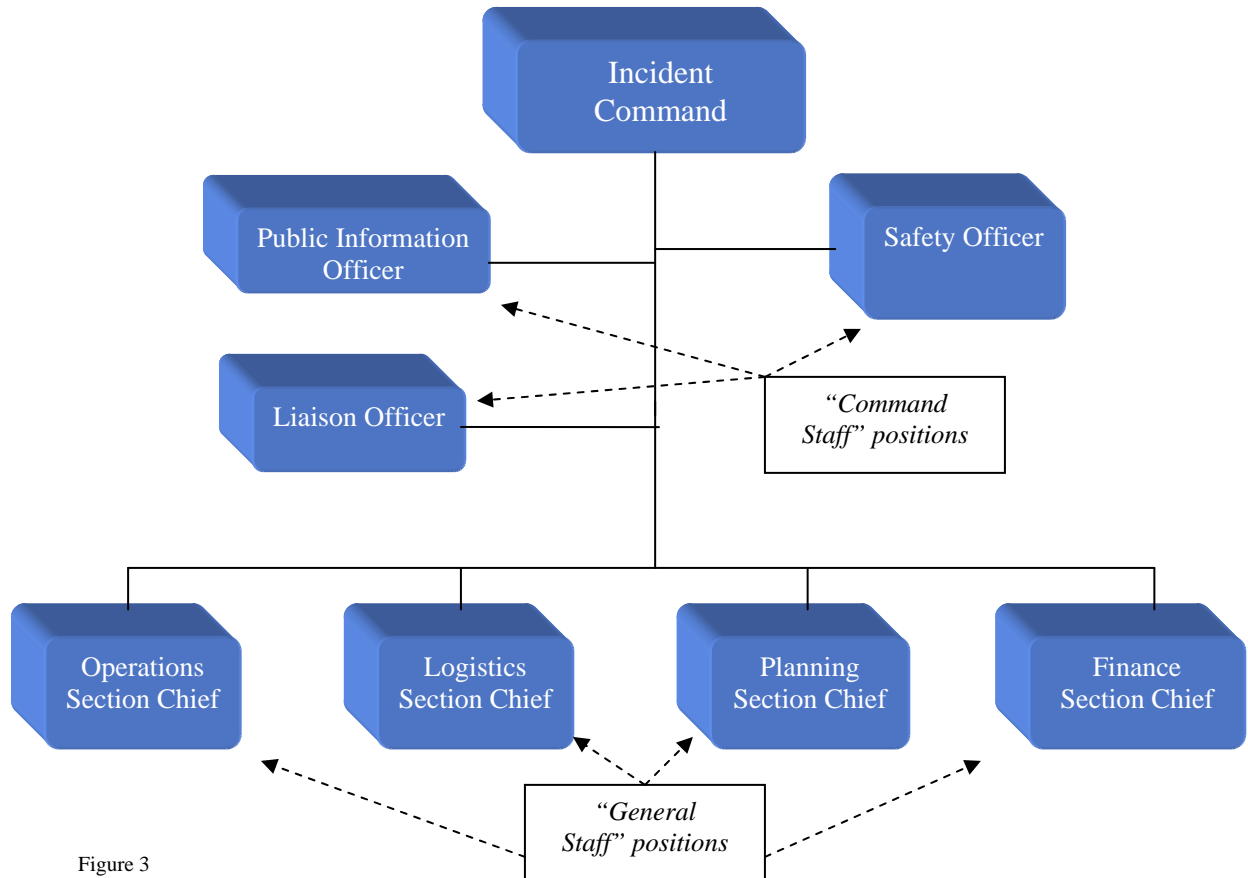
Incident Command

Public Information Officer

Safety Officer

Liaison Officer

"Command Staff" positions

Operations Section Chief

Logistics Section Chief

Planning Section Chief

Finance Section Chief

"General Staff" positions

Figure 3